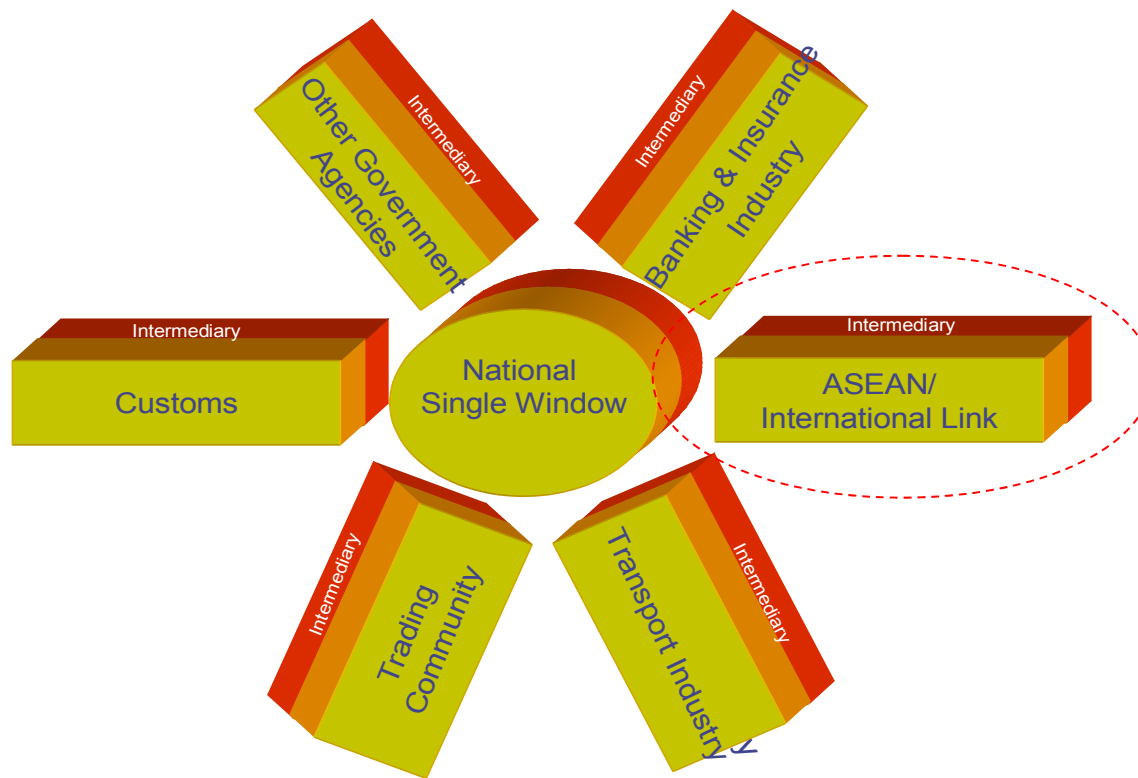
Intermediary
Other Government Agencies

Intermediary
Banking & Insurance Industry

Intermediary
Customs

National Single Window

Intermediary
ASEAN/ International Link

Intermediary
Trading Community

Intermediary
Transport Industry